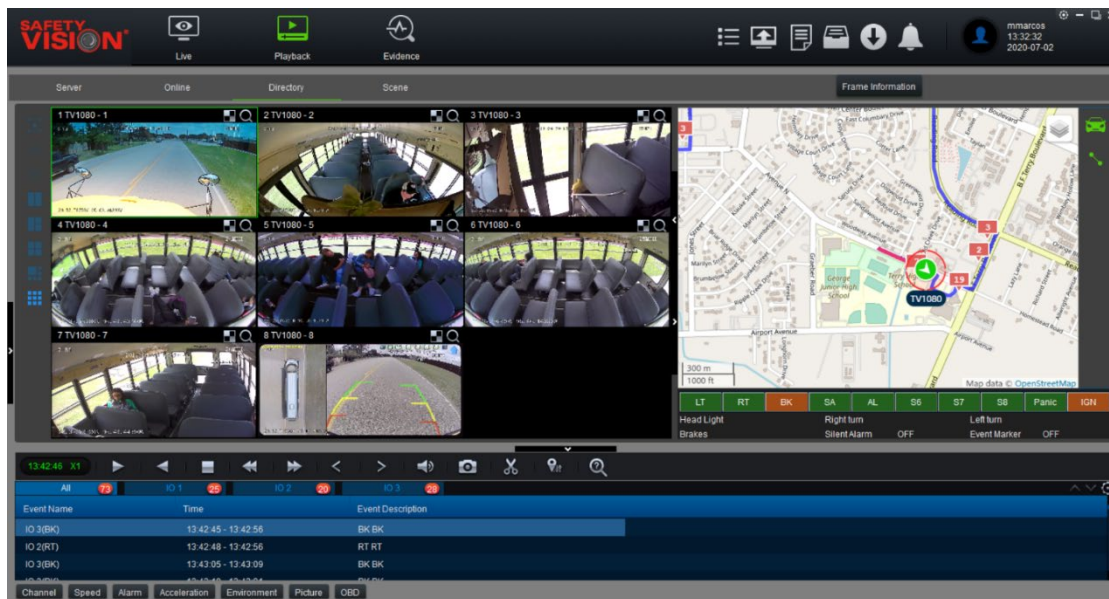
SAFETY VISION

Live

Playback

Evidence

mmarcos
13:32:32
2020-07-02

Server

Online

Directory

Scene

Frame Information

1 TV1080 - 1

2 TV1080 - 2

3 TV1080 - 3

4 TV1080 - 4

5 TV1080 - 5

6 TV1080 - 6

7 TV1080 - 7

8 TV1080 - 8

TV1080

Airport Avenue

300 m
1000 ft

Map data © OpenStreetMap

| LT | RT | BK | SA | AL | S6 | S7 | S8 | Panic | IGN |
|---|---|---|---|---|---|---|---|---|---|

Head Light

Right turn

Left turn

Brakes

Silent Alarm

OFF

Event Marker

OFF

13:42:45 X1

All 73

IO 1 25

IO 2 20

IO 3 28

| Event Name | Time | Event Description |
|---|---|---|
| IO 3(BK) | 13:42:45 - 13:42:56 | BK BK |
| IO 2(RT) | 13:42:48 - 13:42:56 | RT RT |
| IO 3(BK) | 13:43:05 - 13:43:09 | BK BK |

Channel

Speed

Alarm

Acceleration

Environment

Picture

OBD